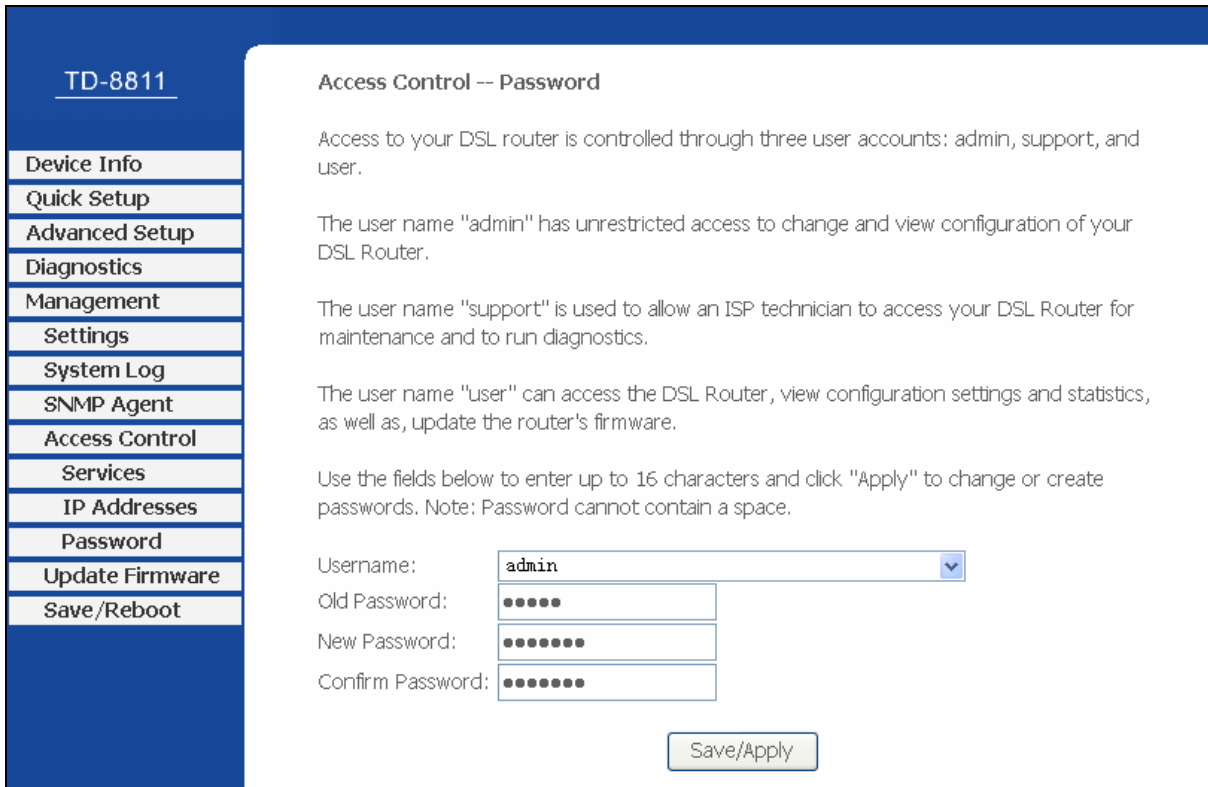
TD-8811

Device Info
Quick Setup
Advanced Setup
Diagnostics
Management
Settings
System Log
SNMP Agent
Access Control
Services
IP Addresses
Password
Update Firmware
Save/Reboot

Access Control -- Password

Access to your DSL router is controlled through three user accounts: admin, support, and user.

The user name "admin" has unrestricted access to change and view configuration of your DSL Router.

The user name "support" is used to allow an ISP technician to access your DSL Router for maintenance and to run diagnostics.

The user name "user" can access the DSL Router, view configuration settings and statistics, as well as, update the router's firmware.

Use the fields below to enter up to 16 characters and click "Apply" to change or create passwords. Note: Password cannot contain a space.

Username: admin
Old Password: •••••
New Password: •••••••
Confirm Password: •••••••

Save/Apply